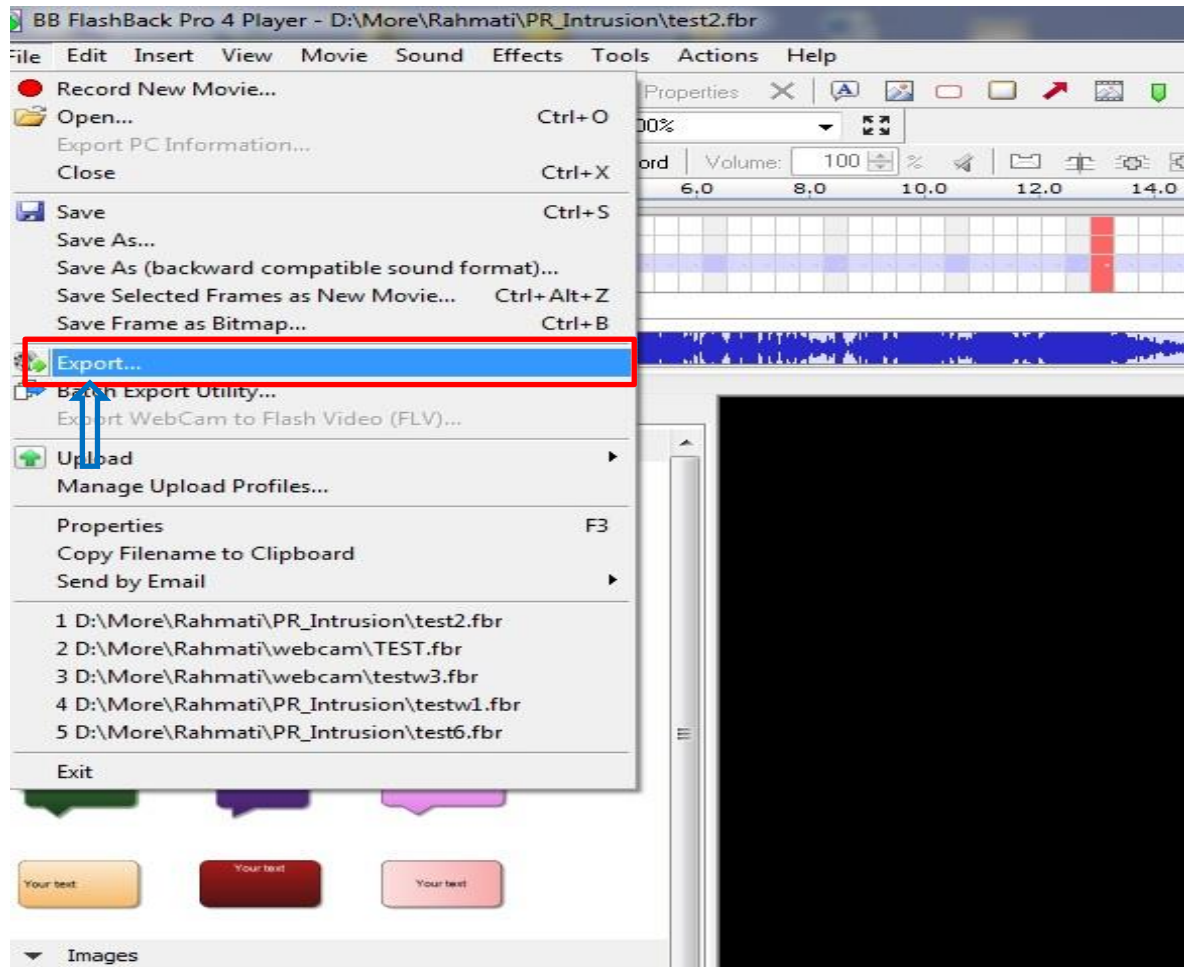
BB FlashBack Pro 4 Player - D:\More\Rahmati\PR_Intrusion\test2.fbr

ile Edit Insert View Movie Sound Effects Tools Actions Help

Record New Movie...
Open... Ctrl+O
Export PC Information...
Close Ctrl+X
Save Ctrl+S
Save As...
Save As (backward compatible sound format)...
Save Selected Frames as New Movie... Ctrl+Alt+Z
Save Frame as Bitmap... Ctrl+B
Export...
Batch Export Utility...
Export WebCam to Flash Video (FLV)...
Upload
Manage Upload Profiles...
Properties F3
Copy Filename to Clipboard
Send by Email
1 D:\More\Rahmati\PR_Intrusion\test2.fbr
2 D:\More\Rahmati\webcam\TEST.fbr
3 D:\More\Rahmati\webcam\testw3.fbr
4 D:\More\Rahmati\PR_Intrusion\testw1.fbr
5 D:\More\Rahmati\PR_Intrusion\test6.fbr
Exit

Properties
00%
ord Volume: 100 %
6.0 8.0 10.0 12.0 14.0

Your text
Your text
Your text

Images